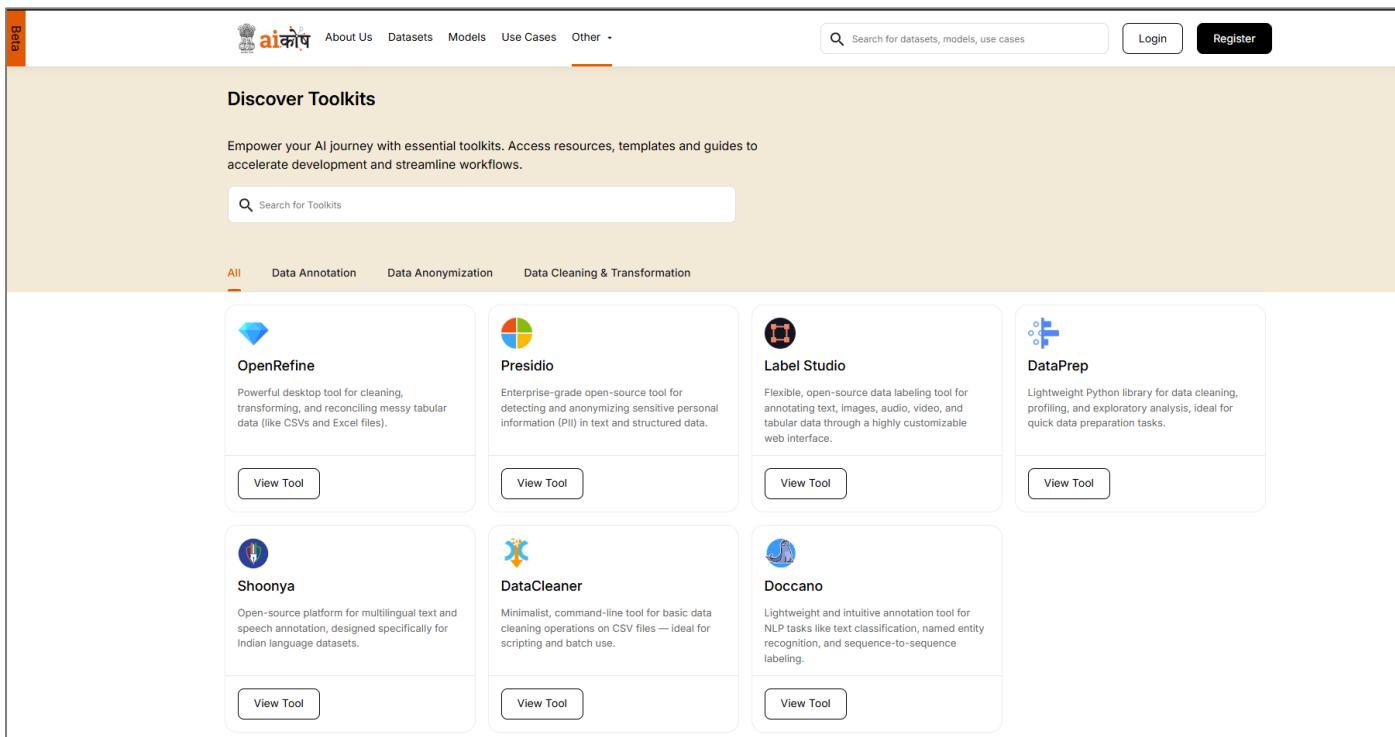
Beta

aiकोष About Us Datasets Models Use Cases Other

Search for datasets, models, use cases

Login Register

Discover Toolkits

Empower your AI journey with essential toolkits. Access resources, templates and guides to accelerate development and streamline workflows.

Search for Toolkits

All Data Annotation Data Anonymization Data Cleaning & Transformation

OpenRefine

Powerful desktop tool for cleaning, transforming, and reconciling messy tabular data (like CSVs and Excel files).

View Tool

Presidio

Enterprise-grade open-source tool for detecting and anonymizing sensitive personal information (PII) in text and structured data.

View Tool

Label Studio

Flexible, open-source data labeling tool for annotating text, images, audio, video, and tabular data through a highly customizable web interface.

View Tool

DataPrep

Lightweight Python library for data cleaning, profiling, and exploratory analysis, ideal for quick data preparation tasks.

View Tool

Shoonya

Open-source platform for multilingual text and speech annotation, designed specifically for Indian language datasets.

View Tool

DataCleaner

Minimalist, command-line tool for basic data cleaning operations on CSV files — ideal for scripting and batch use.

View Tool

Doccano

Lightweight and intuitive annotation tool for NLP tasks like text classification, named entity recognition, and sequence-to-sequence labeling.

View Tool